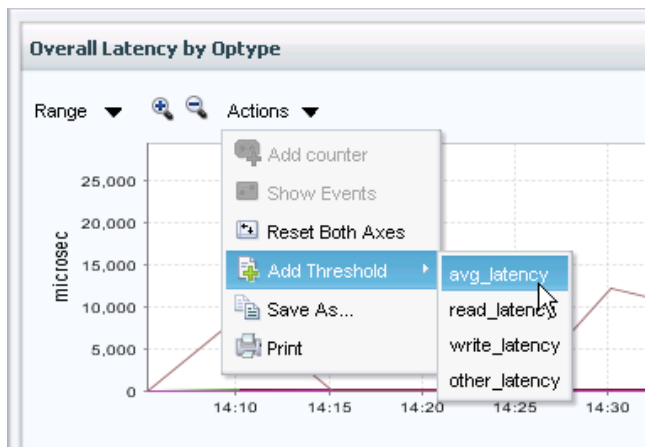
Overall Latency by Optype

Range ▼ Actions ▼

Add counter
Show Events
Reset Both Axes
Add Threshold
Save As...
Print

avg_latency
read_latency
write_latency
other_latency

25,000
20,000
15,000
10,000
5,000
0

microsec

14:10
14:15
14:20
14:25
14:30